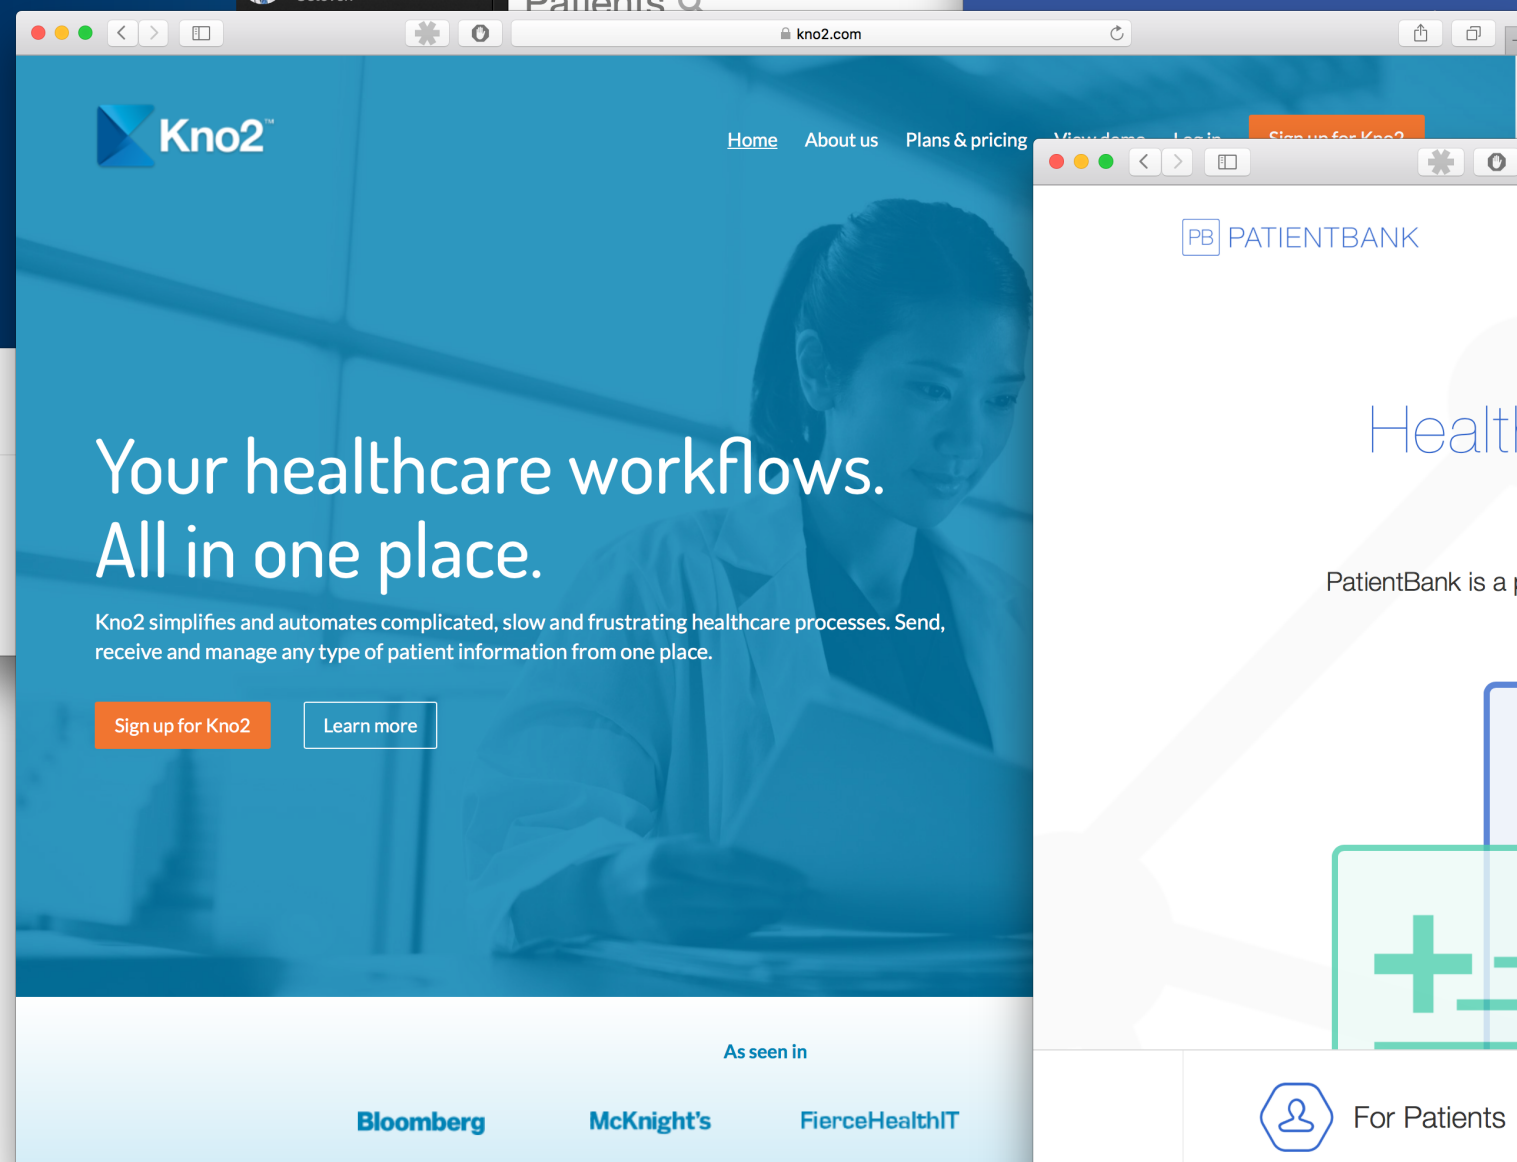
kno2.com

Kno2™

Home About us Plans & pricing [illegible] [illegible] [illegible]

Your healthcare workflows. All in one place.

Kno2 simplifies and automates complicated, slow and frustrating healthcare processes. Send, receive and manage any type of patient information from one place.

Sign up for Kno2 Learn more

As seen in

Bloomberg McKnight's FierceHealthIT

PB PATIENTBANK

Healt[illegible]

PatientBank is a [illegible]

For Patients